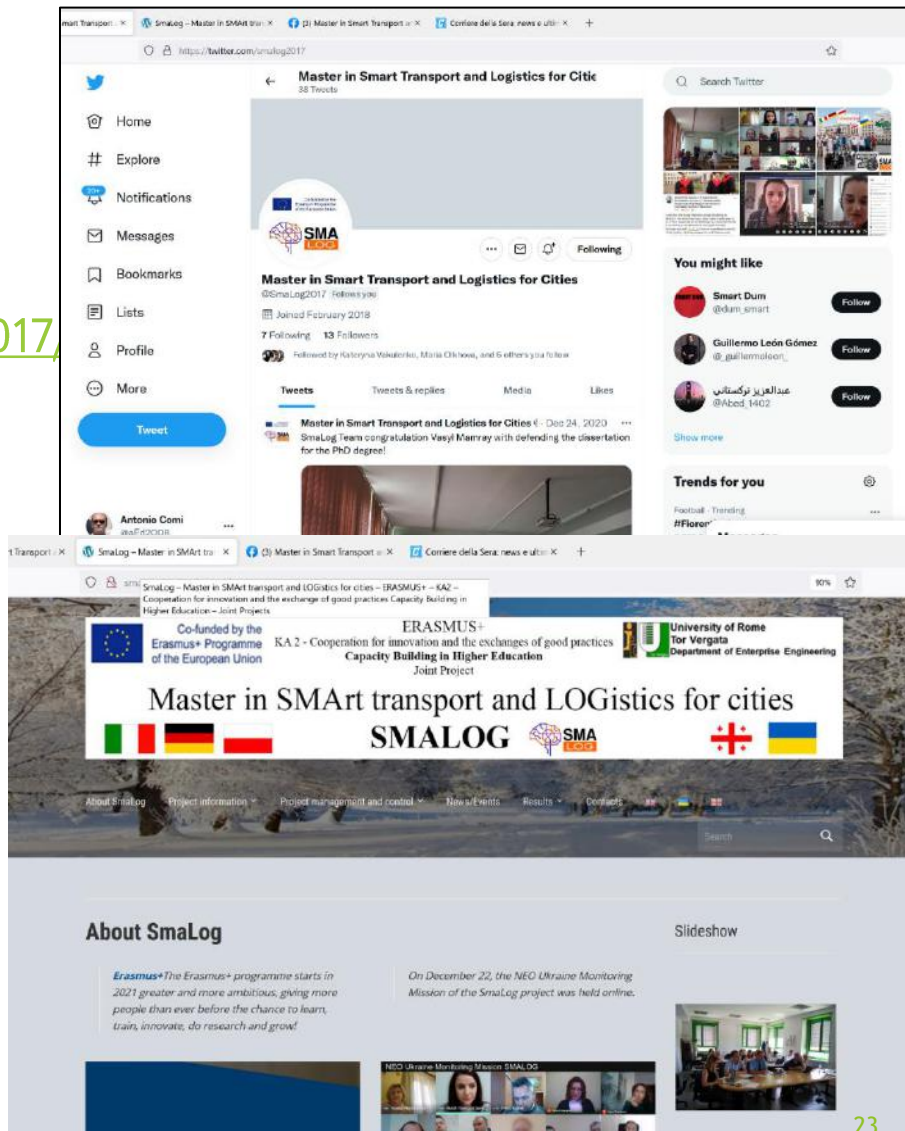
mart Transport × SmaLog – Master in SMArt tra × (3) Master in Smart Transport × Corriere della Sera: news e ulti × +

https://twitter.com/smalog2017

Home
Explore
Notifications
Messages
Bookmarks
Lists
Profile
More
Tweet

Antonio Comi
@aFd2008

Master in Smart Transport and Logistics for Citie
38 Tweets

SMA LOG

Following

Master in Smart Transport and Logistics for Cities
@SmaLog2017 Follows you
Joined February 2018
7 Following 13 Followers
Followed by Kateryna Vakulenko, Maria Olkhova, and 6 others you follow

Tweets
Tweets & replies
Media
Likes

Master in Smart Transport and Logistics for Cities · Dec 24, 2020
SmaLog Team congratulation Vasyl Mamray with defending the dissertation for the PhD degree!

Search Twitter

You might like
Smart Dum
@dum_smart
Follow
Guillermo León Gómez
@_guillermoleon_
Follow
عبدالعزيز تركستاني
@Abed_1402
Follow
Show more

Trends for you
Football · Trending
#Fioren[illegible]

017/

t Transport × SmaLog – Master in SMArt tra × (3) Master in Smart Transport × Corriere della Sera: news e ulti × +

SmaLog – Master in SMArt transport and LOGistics for cities – ERASMUS+ – KA2 – Cooperation for innovation and the exchange of good practices Capacity Building in Higher Education – Joint Projects

90%

Co-funded by the Erasmus+ Programme of the European Union

ERASMUS+
KA 2 - Cooperation for innovation and the exchanges of good practices
Capacity Building in Higher Education
Joint Project

University of Rome
Tor Vergata
Department of Enterprise Engineering

Master in SMArt transport and LOGistics for cities
SMALOG SMA LOG

About SmaLog Project information Project management and control News/Events Results Contacts

Search

About SmaLog

Erasmus+The Erasmus+ programme starts in 2021 greater and more ambitious, giving more people than ever before the chance to learn, train, innovate, do research and grow!

On December 22, the NEO Ukraine Monitoring Mission of the SmaLog project was held online.

NEO Ukraine Monitoring Mission SMALOG

Slideshow

23